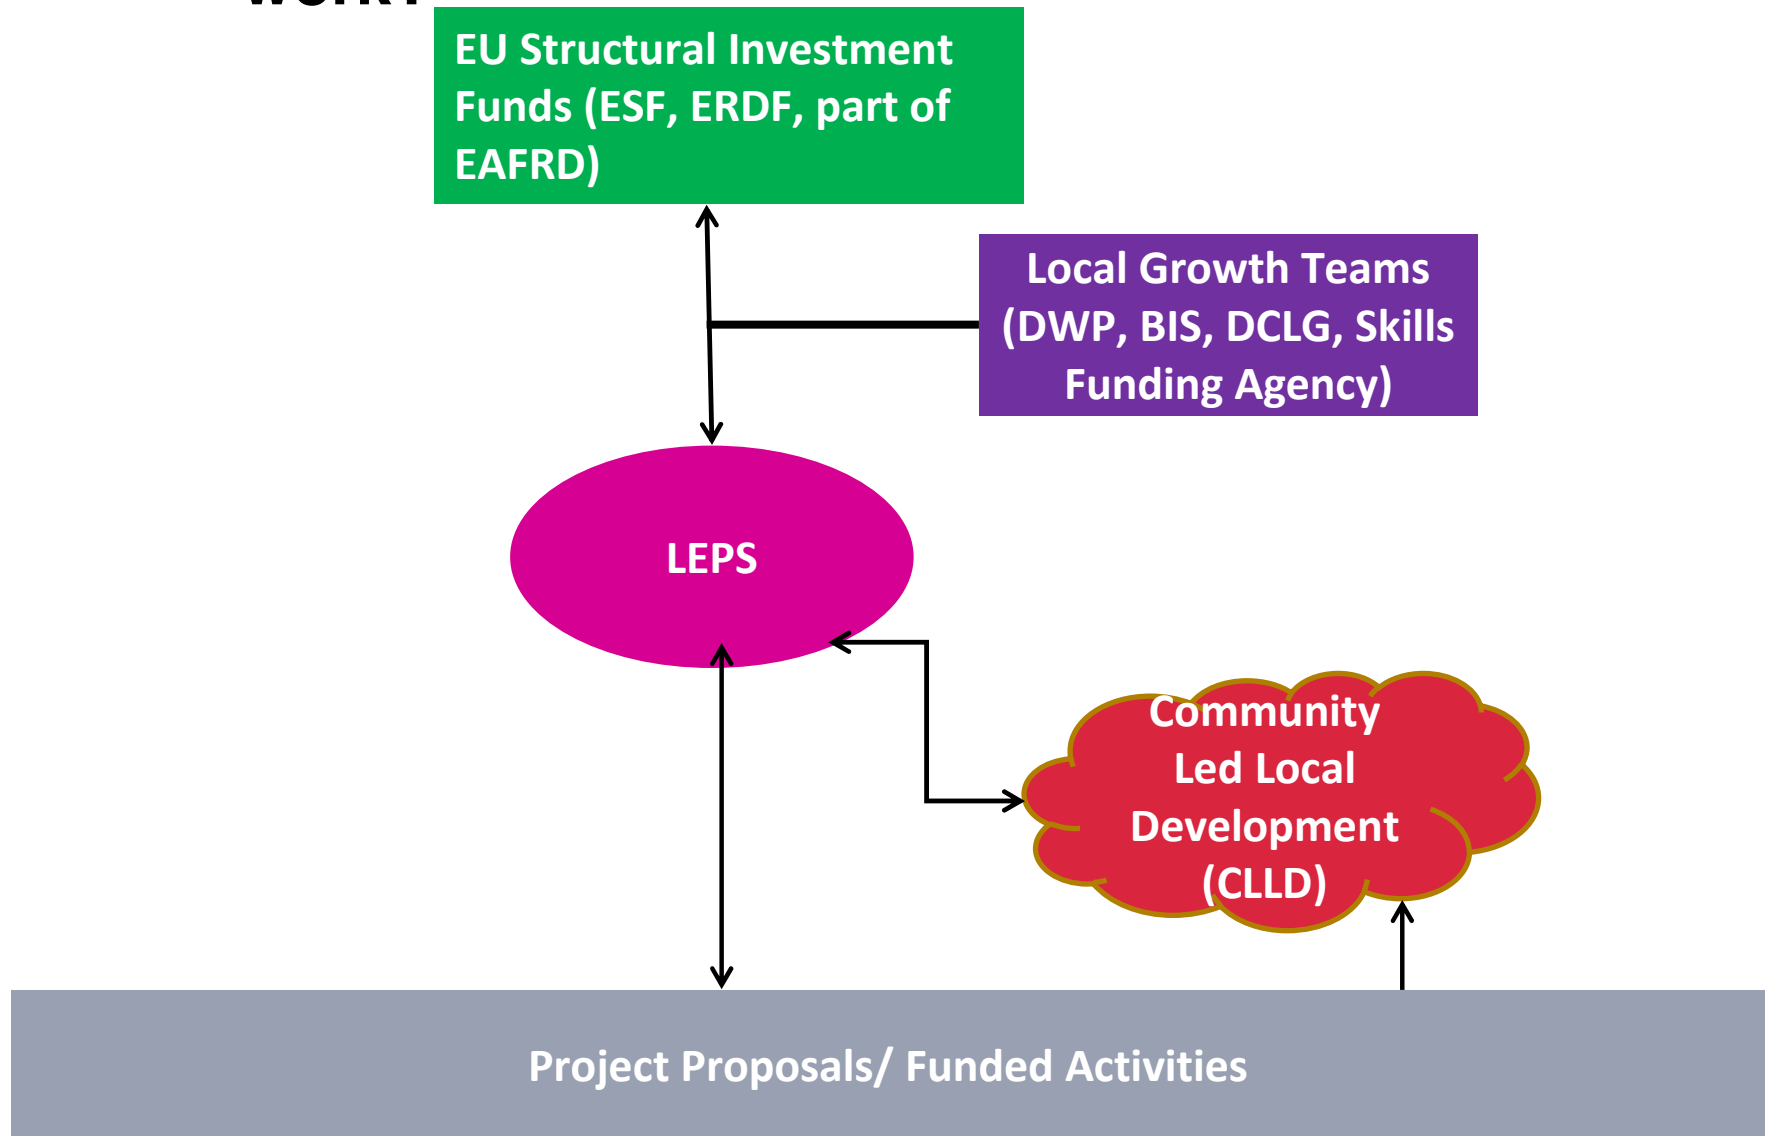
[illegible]

EU Structural Investment Funds (ESF, ERDF, part of EAFRD)

Local Growth Teams (DWP, BIS, DCLG, Skills Funding Agency)

LEPS

Community Led Local Development (CLLD)

Project Proposals/ Funded Activities